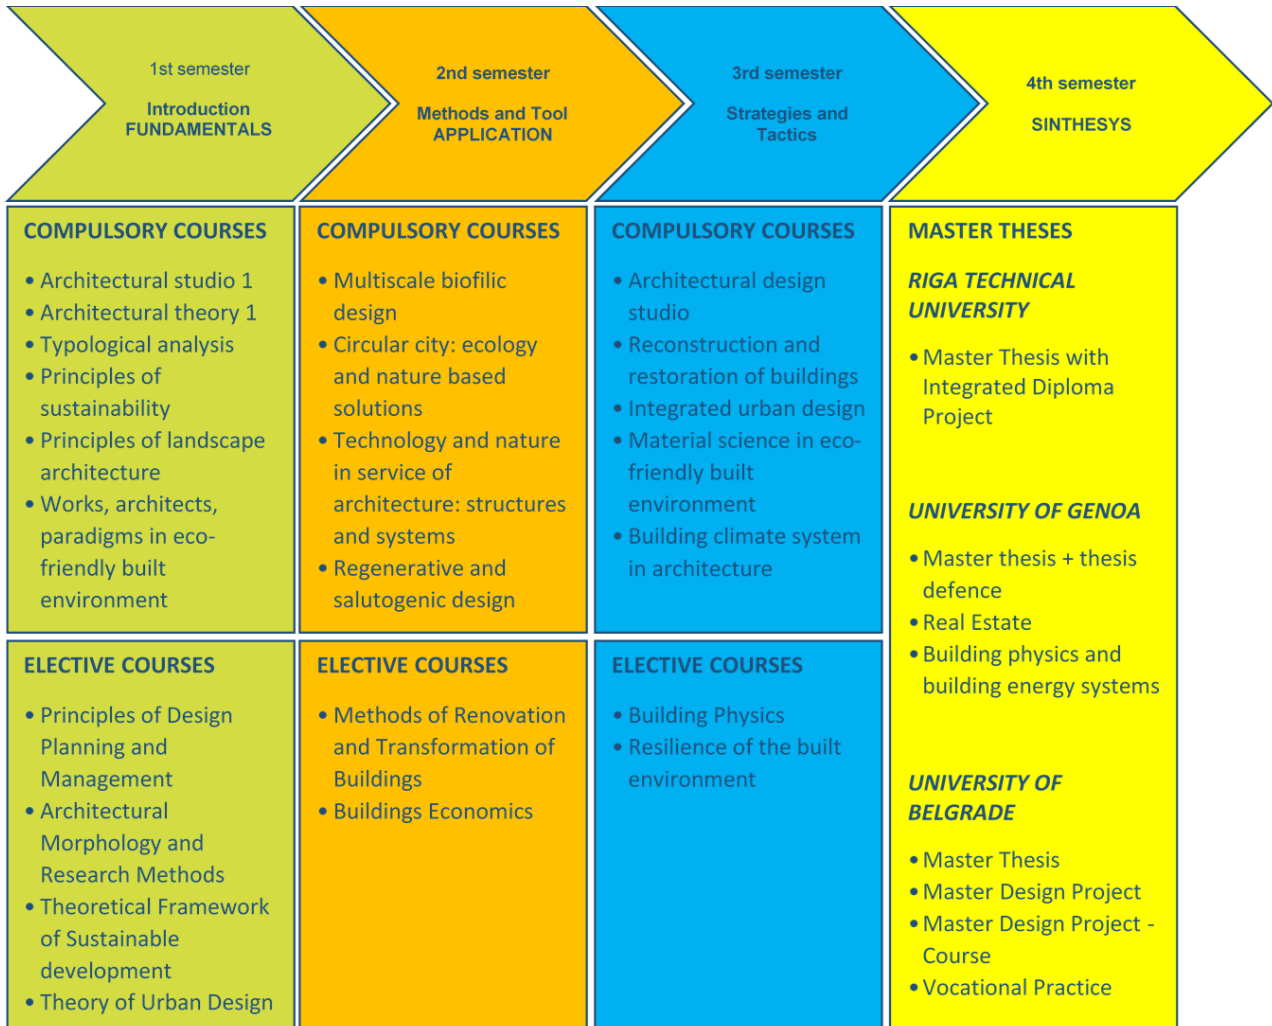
1st semester

Introduction FUNDAMENTALS

2nd semester

Methods and Tool APPLICATION

3rd semester

Strategies and Tactics

4th semester

SINTHESYS

COMPULSORY COURSES

• Architectural studio 1
• Architectural theory 1
• Typological analysis
• Principles of sustainability
• Principles of landscape architecture
• Works, architects, paradigms in eco-friendly built environment

ELECTIVE COURSES

• Principles of Design Planning and Management
• Architectural Morphology and Research Methods
• Theoretical Framework of Sustainable development
• Theory of Urban Design

COMPULSORY COURSES

• Multiscale biofilic design
• Circular city: ecology and nature based solutions
• Technology and nature in service of architecture: structures and systems
• Regenerative and salutogenic design

ELECTIVE COURSES

• Methods of Renovation and Transformation of Buildings
• Buildings Economics

COMPULSORY COURSES

• Architectural design studio
• Reconstruction and restoration of buildings
• Integrated urban design
• Material science in eco-friendly built environment
• Building climate system in architecture

ELECTIVE COURSES

• Building Physics
• Resilience of the built environment

MASTER THESES

RIGA TECHNICAL UNIVERSITY

• Master Thesis with Integrated Diploma Project

UNIVERSITY OF GENOA

• Master thesis + thesis defence
• Real Estate
• Building physics and building energy systems

UNIVERSITY OF BELGRADE

• Master Thesis
• Master Design Project
• Master Design Project - Course
• Vocational Practice